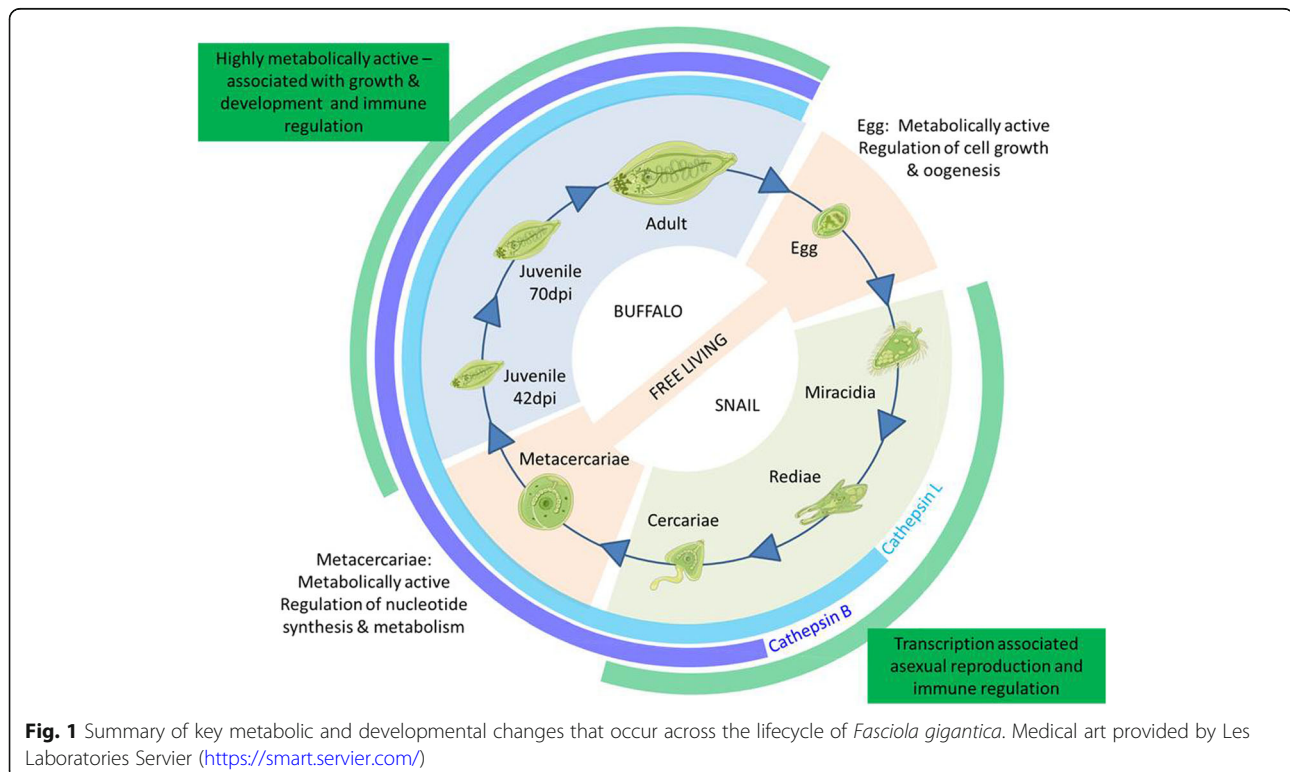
Highly metabolically active – associated with growth & development and immune regulation

Egg: Metabolically active Regulation of cell growth & oogenesis

Adult

Egg

Juvenile 70dpi

BUFFALO

FREE LIVING

Juvenile 42dpi

SNAIL

Miracidia

Metacercariae

Rediae

Cercariae

Cathepsin L

Cathepsin B

Metacercariae: Metabolically active Regulation of nucleotide synthesis & metabolism

Transcription associated asexual reproduction and immune regulation

**Fig. 1** Summary of key metabolic and developmental changes that occur across the lifecycle of *Fasciola gigantica*. Medical art provided by Les Laboratories Servier (https://smart.servier.com/)